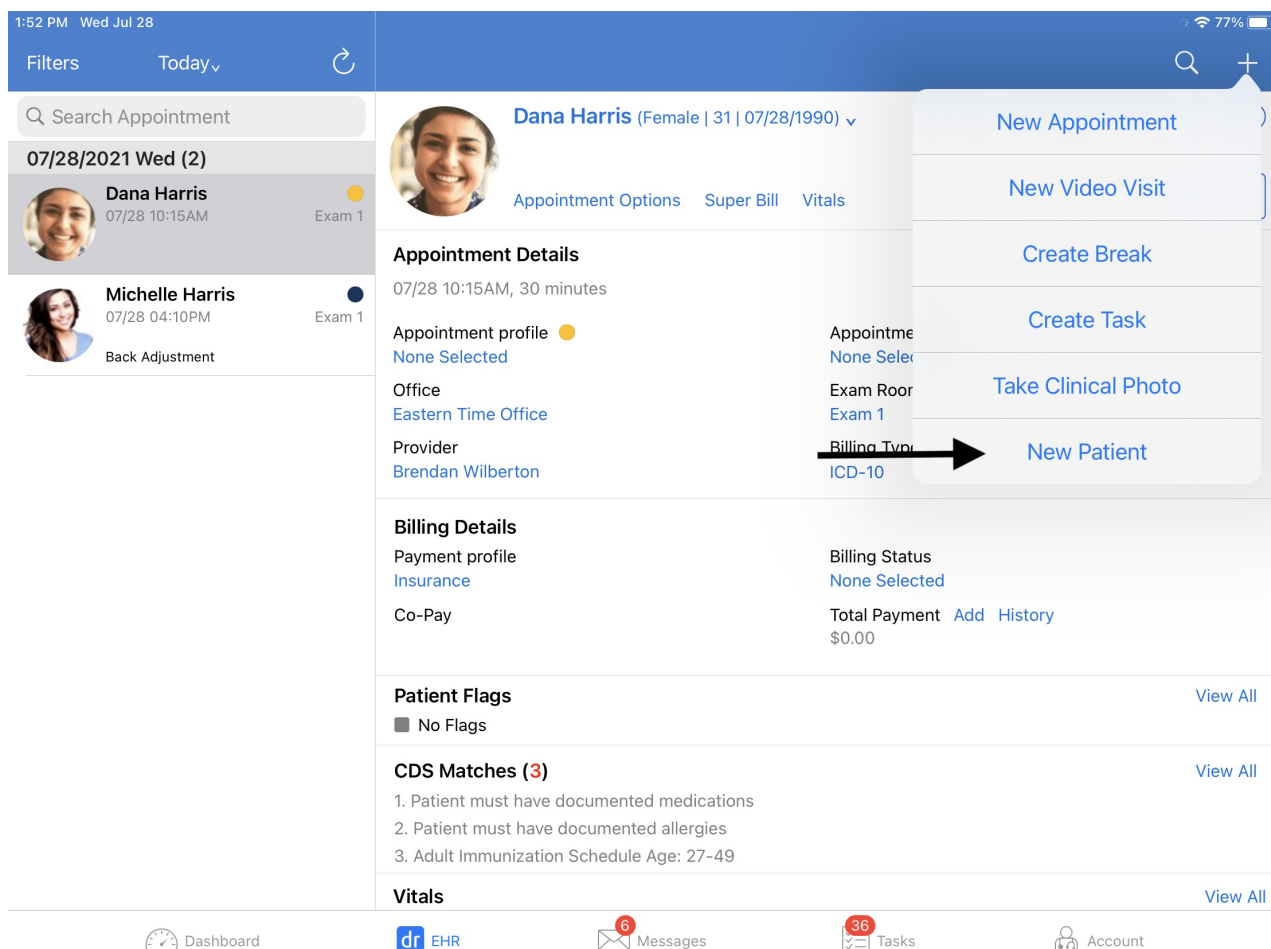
1:52 PM Wed Jul 28
77%

Filters Today

Search Appointment

07/28/2021 Wed (2)

Dana Harris
07/28 10:15AM Exam 1

Michelle Harris
07/28 04:10PM Exam 1
Back Adjustment

Dana Harris (Female | 31 | 07/28/1990)

Appointment Options Super Bill Vitals

Appointment Details
07/28 10:15AM, 30 minutes

Appointment profile
None Selected

Appointme
None Selec

Office
Eastern Time Office

Exam Roor
Exam 1

Provider
Brendan Wilberton

Billing Typ
ICD-10

New Appointment
New Video Visit
Create Break
Create Task
Take Clinical Photo
New Patient

Billing Details
Payment profile
Insurance

Billing Status
None Selected

Co-Pay

Total Payment Add History
$0.00

Patient Flags View All
No Flags

CDS Matches (3) View All
1. Patient must have documented medications
2. Patient must have documented allergies
3. Adult Immunization Schedule Age: 27-49

Vitals View All

Dashboard dr EHR 6 Messages 36 Tasks Account